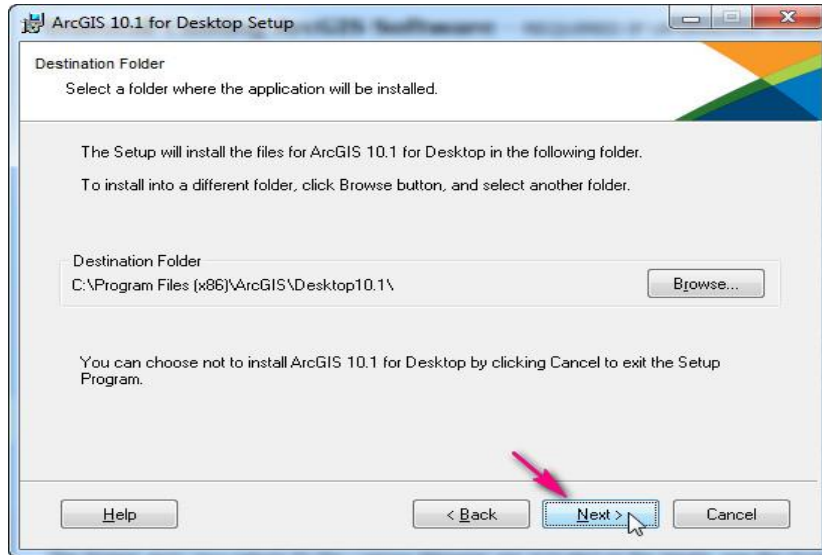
ArcGIS 10.1 for Desktop Setup

Destination Folder
Select a folder where the application will be installed.

The Setup will install the files for ArcGIS 10.1 for Desktop in the following folder.

To install into a different folder, click Browse button, and select another folder.

Destination Folder
C:\Program Files (x86)\ArcGIS\Desktop10.1\

Browse...

You can choose not to install ArcGIS 10.1 for Desktop by clicking Cancel to exit the Setup Program.

Help

< Back

Next >

Cancel